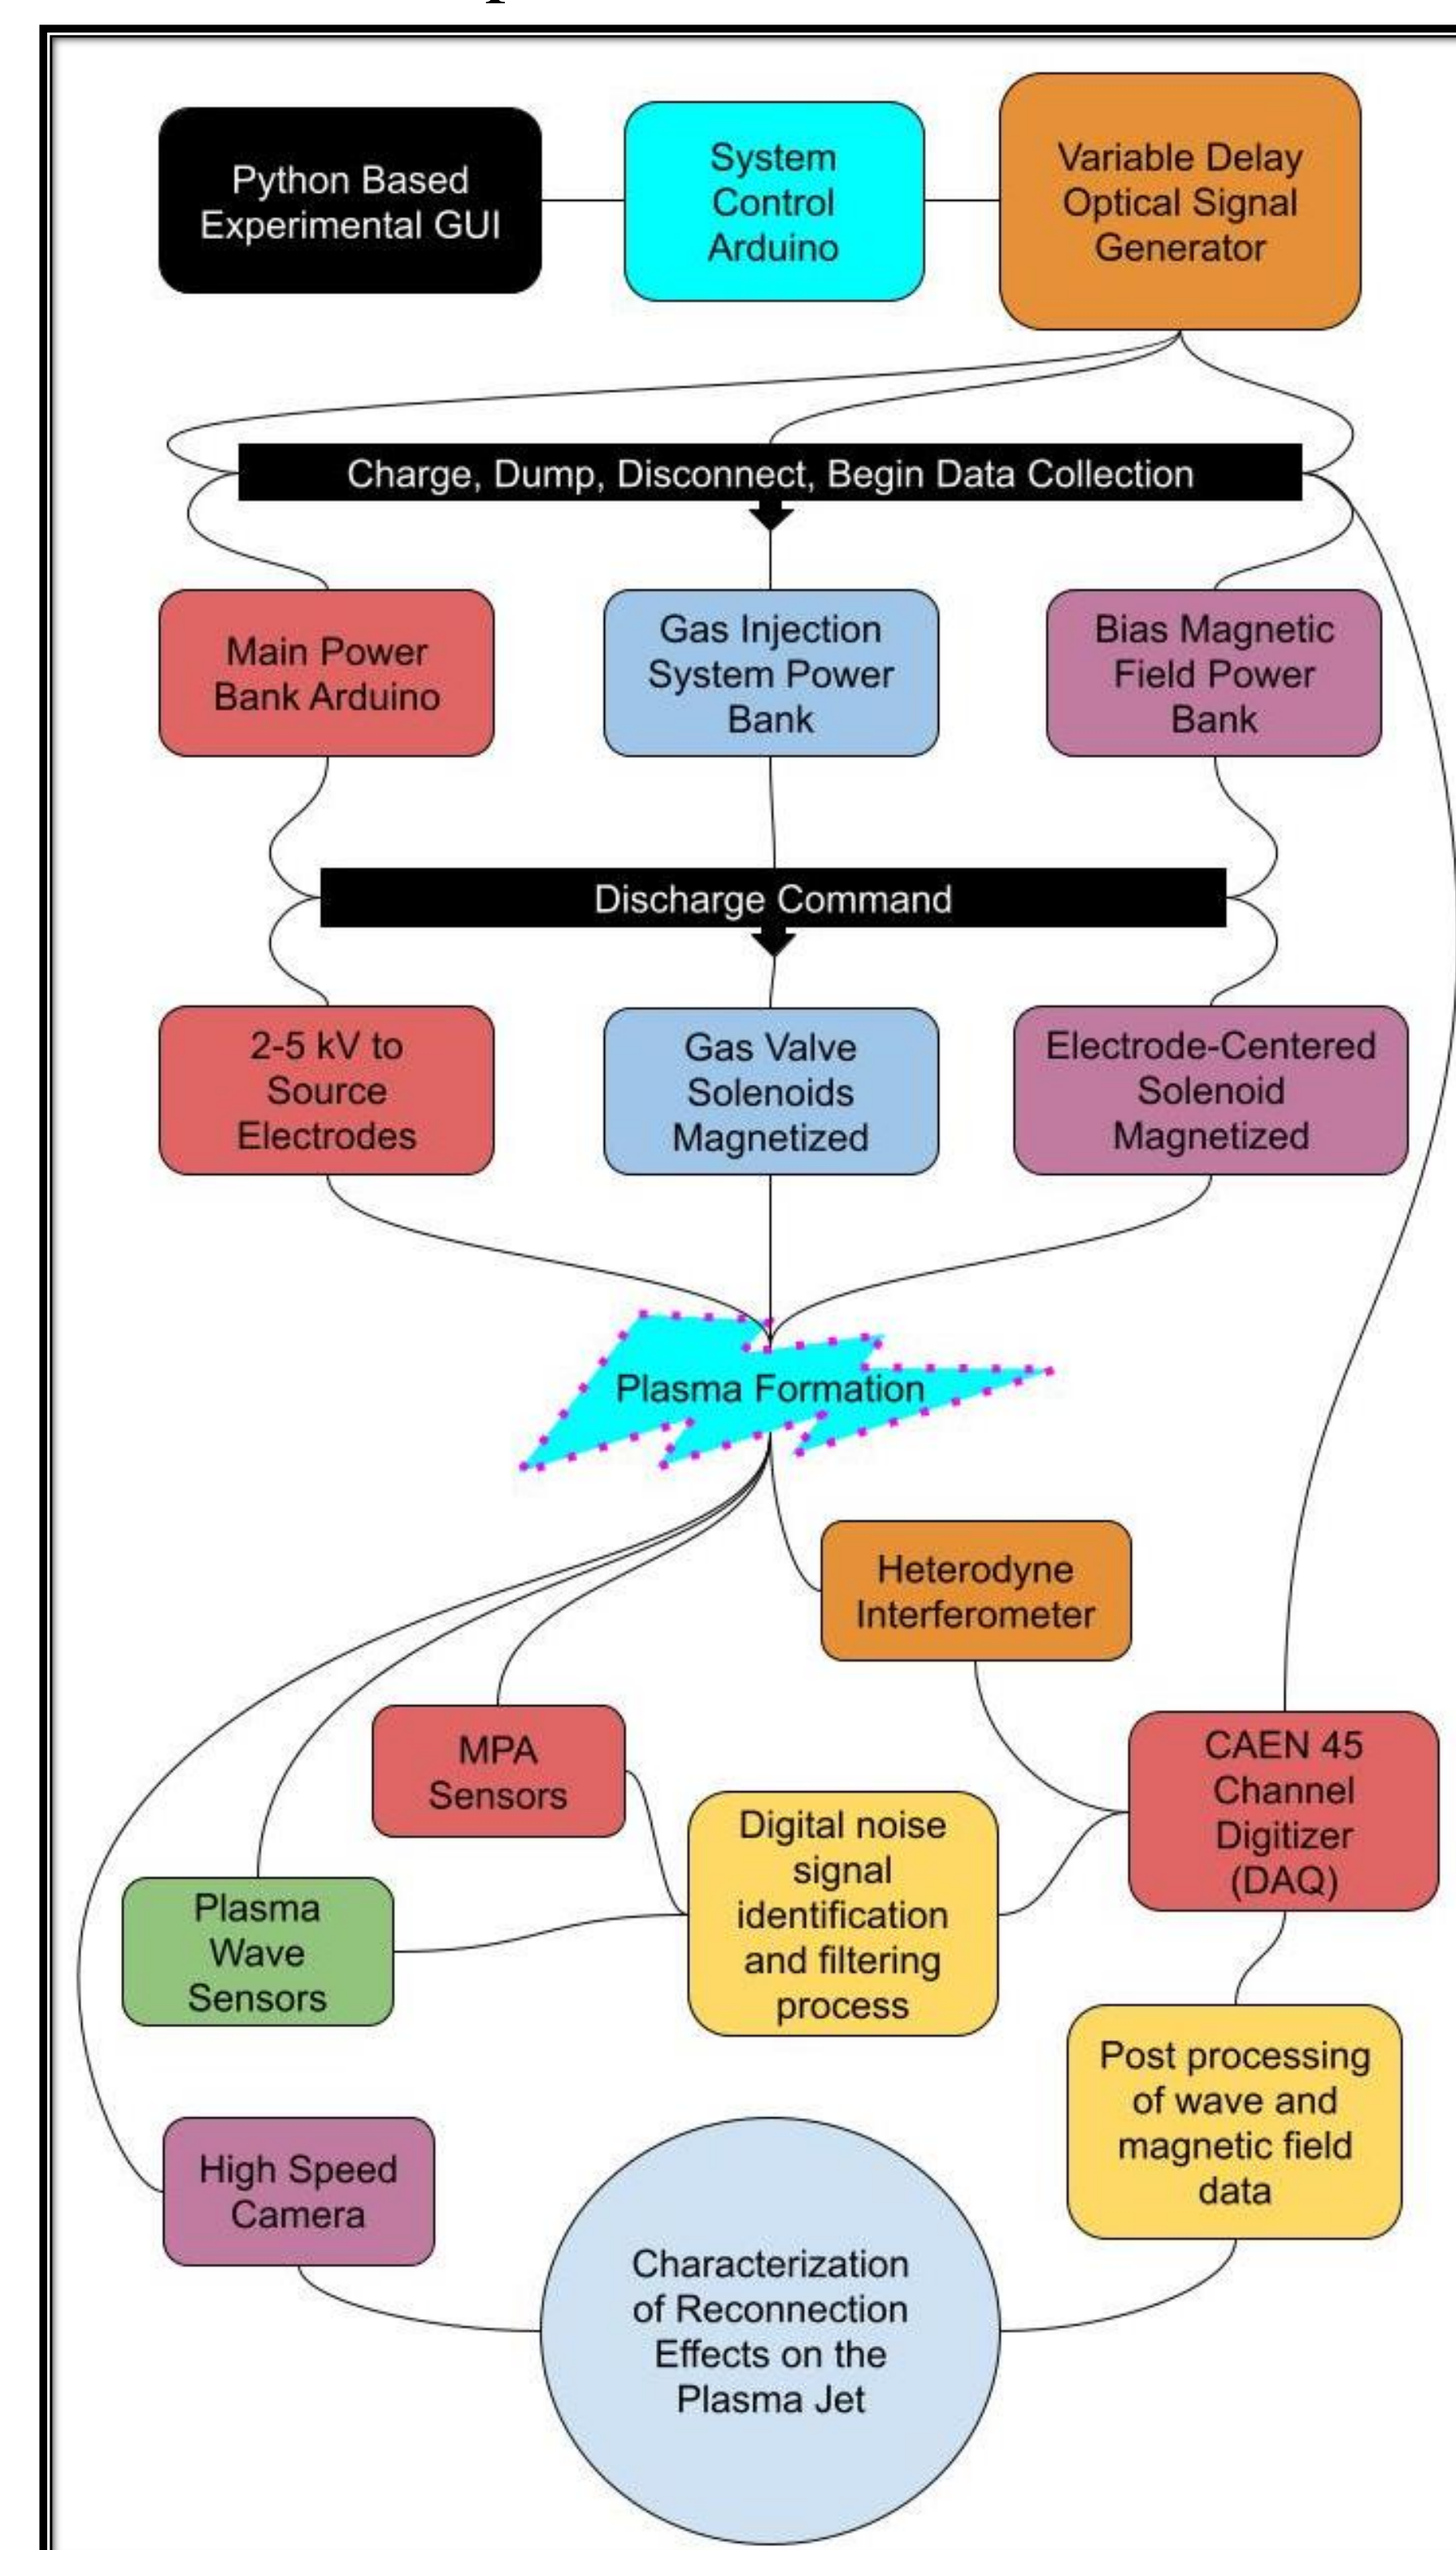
Python Based Experimental GUI

System Control Arduino

Variable Delay Optical Signal Generator

Charge, Dump, Disconnect, Begin Data Collection

Main Power Bank Arduino

Gas Injection System Power Bank

Bias Magnetic Field Power Bank

Discharge Command

2-5 kV to Source Electrodes

Gas Valve Solenoids Magnetized

Electrode-Centered Solenoid Magnetized

Plasma Formation

Heterodyne Interferometer

MPA Sensors

CAEN 45 Channel Digitizer (DAQ)

Digital noise signal identification and filtering process

Plasma Wave Sensors

Post processing of wave and magnetic field data

High Speed Camera

Characterization of Reconnection Effects on the Plasma Jet